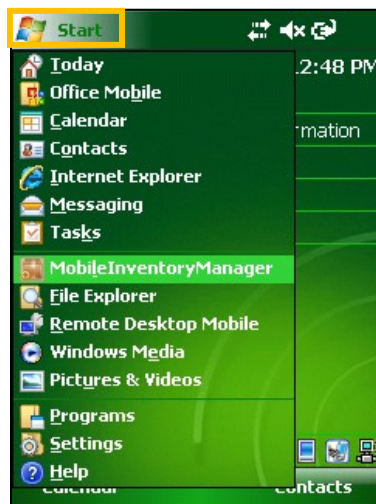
Start

Today
Office Mobile
Calendar
Contacts
Internet Explorer
Messaging
Tasks
MobileInventoryManager
File Explorer
Remote Desktop Mobile
Windows Media
Pictures & Videos
Programs
Settings
Help

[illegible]2:48 PM
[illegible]rmation
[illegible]
Contacts